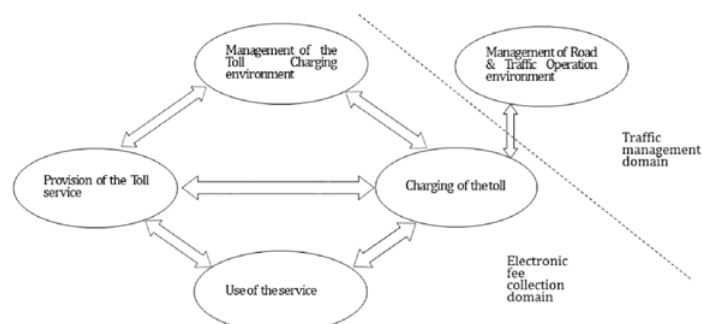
Management of the Toll Charging environment

Management of Road & Traffic Operation environment

Traffic management domain

Provision of the Toll service

Charging of the toll

Electronic fee collection domain

Use of the service